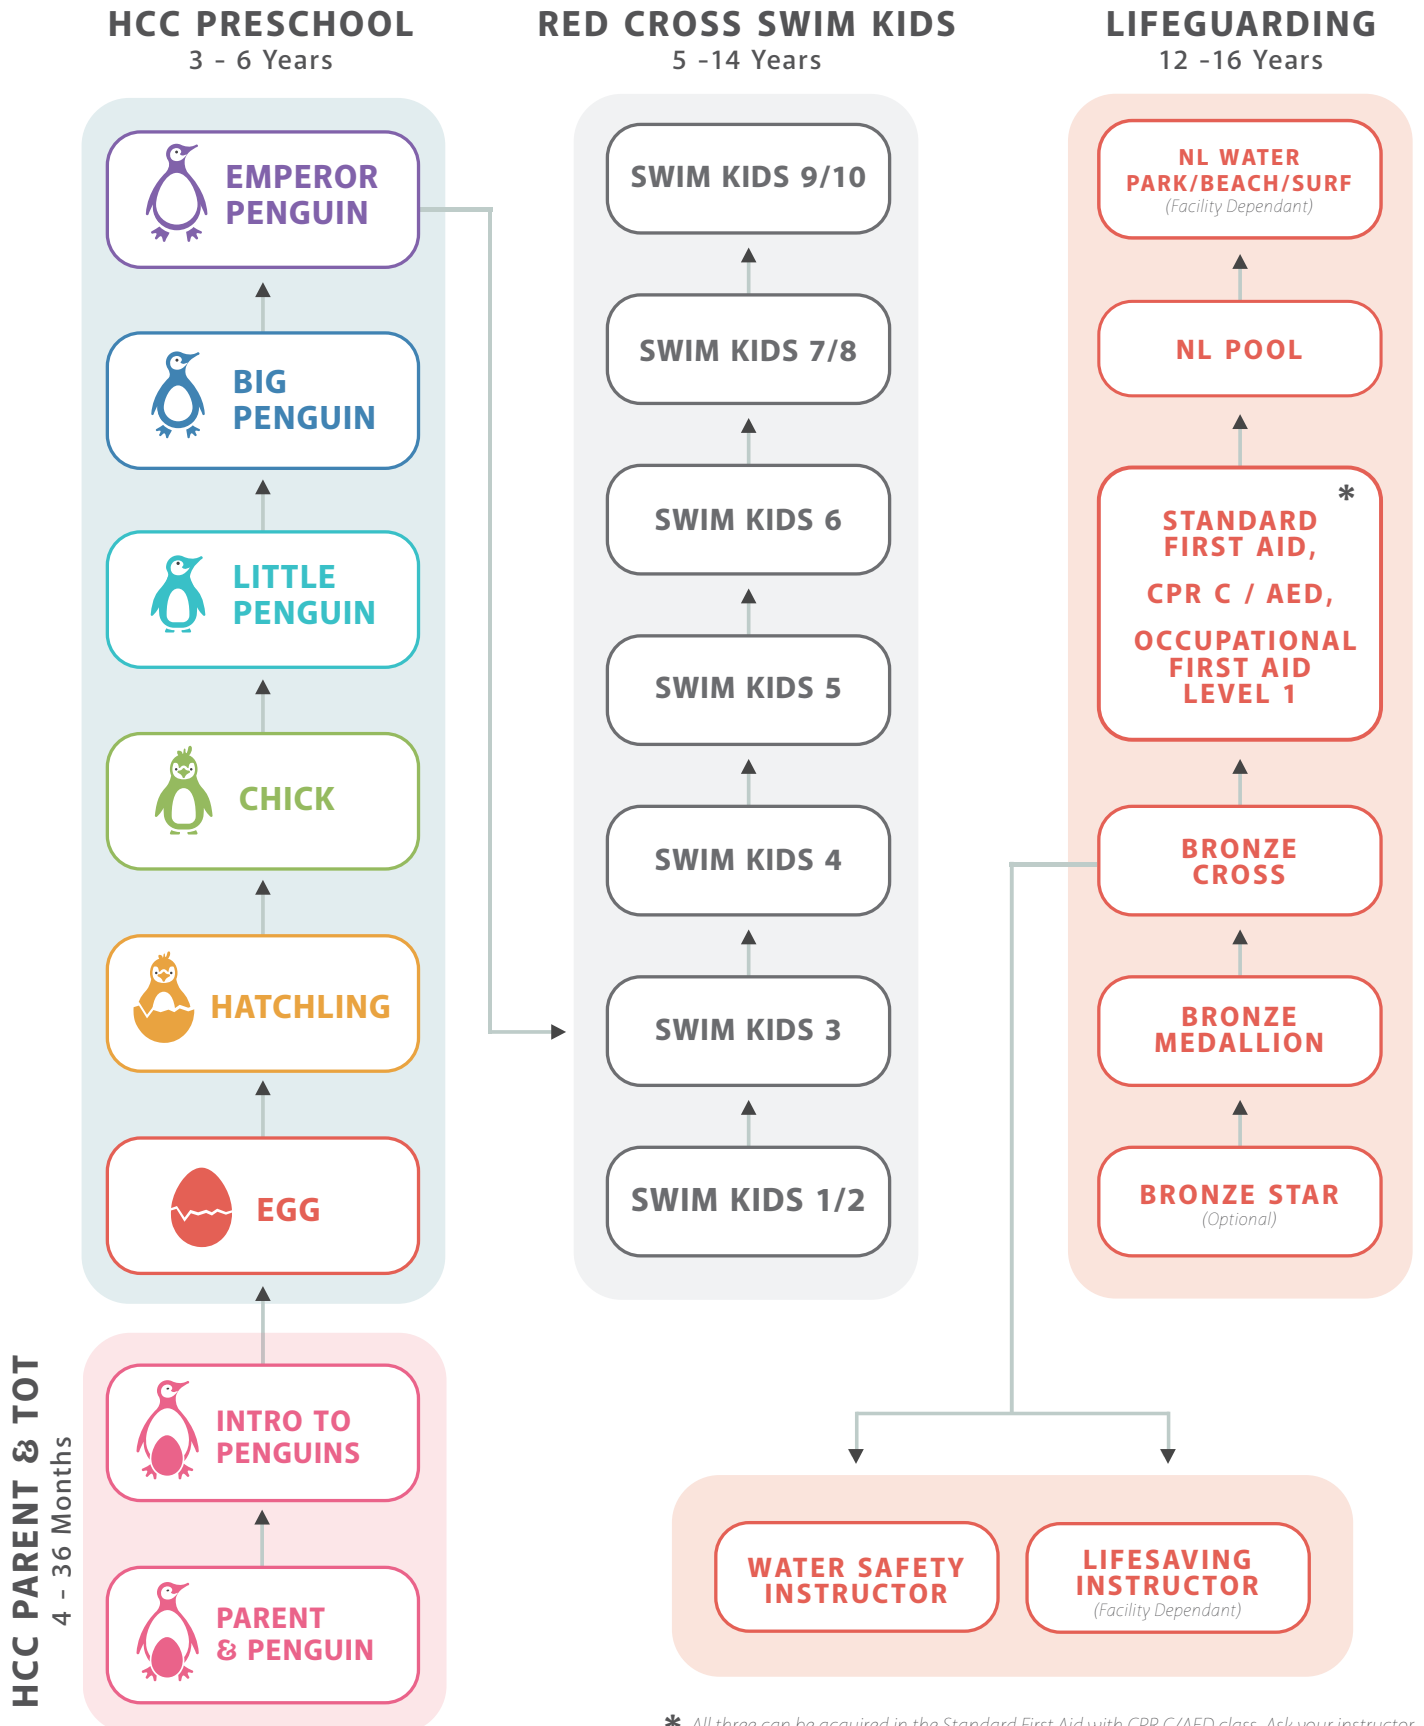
HCC PRESCHOOL
3 - 6 Years

RED CROSS SWIM KIDS
5 -14 Years

LIFEGUARDING
12 -16 Years

EMPEROR PENGUIN

BIG PENGUIN

LITTLE PENGUIN

CHICK

HATCHLING

EGG

SWIM KIDS 9/10

SWIM KIDS 7/8

SWIM KIDS 6

SWIM KIDS 5

SWIM KIDS 4

SWIM KIDS 3

SWIM KIDS 1/2

NL WATER PARK/BEACH/SURF
(Facility Dependant)

NL POOL

*
STANDARD FIRST AID,
CPR C / AED,
OCCUPATIONAL FIRST AID LEVEL 1

BRONZE CROSS

BRONZE MEDALLION

BRONZE STAR
(Optional)

HCC PARENT & TOT
4 - 36 Months

INTRO TO PENGUINS

PARENT & PENGUIN

WATER SAFETY INSTRUCTOR

LIFESAVING INSTRUCTOR
(Facility Dependant)

* All three can be acquired in the Standard First Aid with CPR C/AED class. Ask your instructor